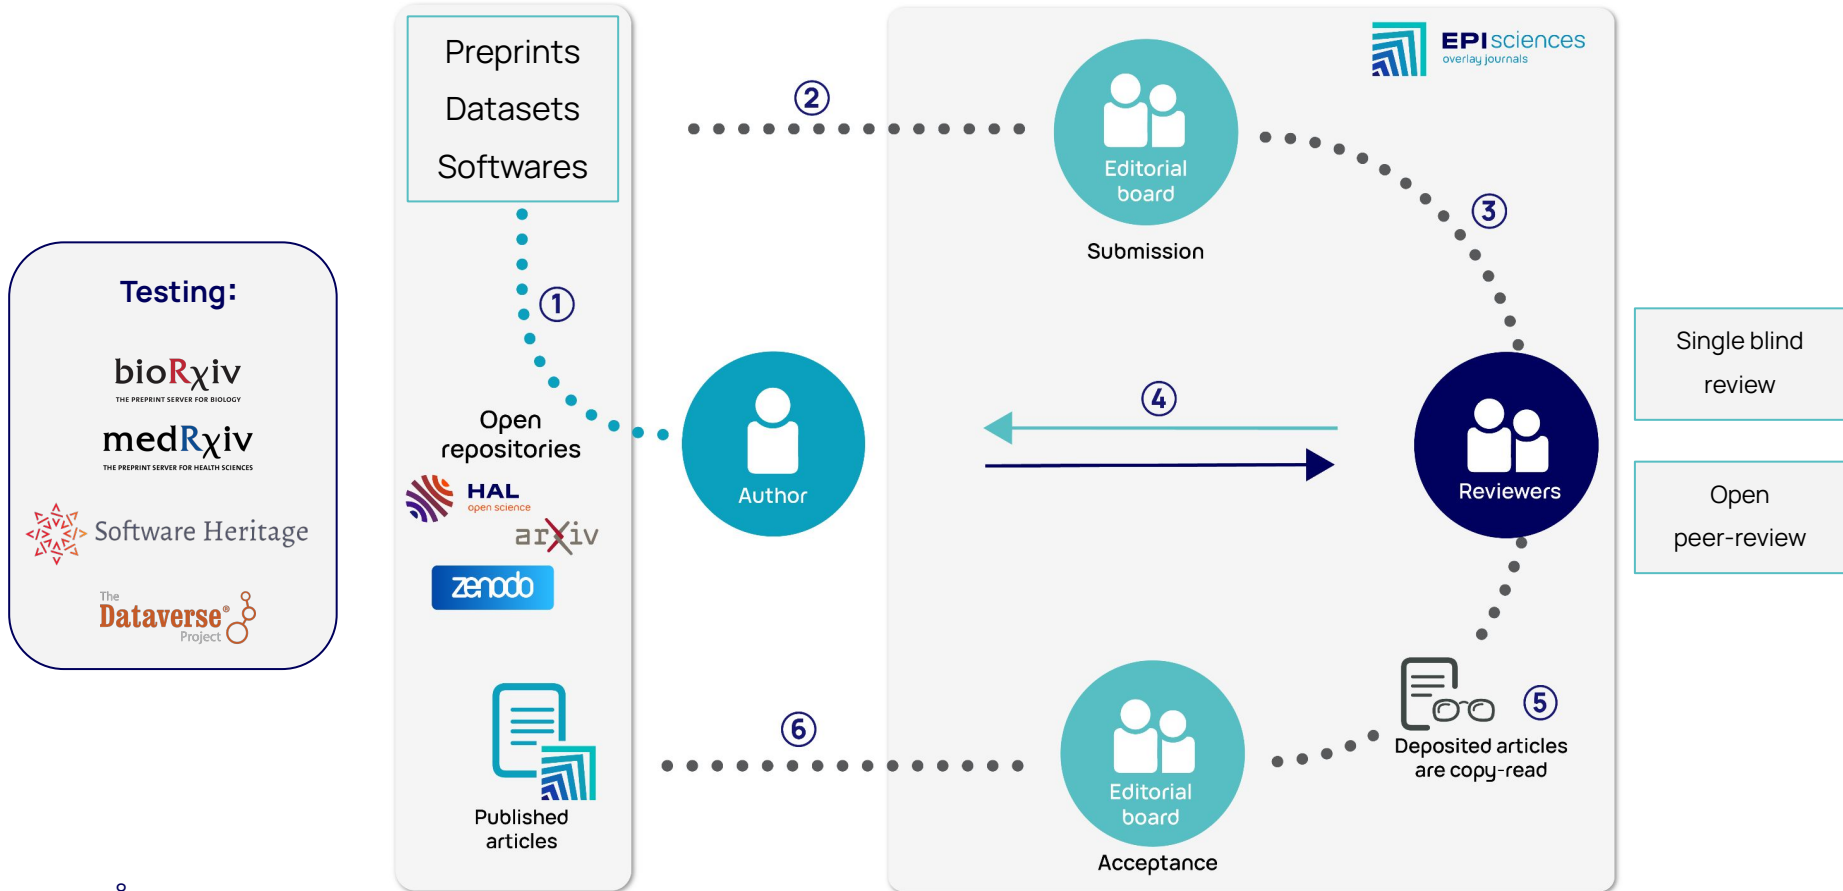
Testing:

bioRχiv
THE PREPRINT SERVER FOR BIOLOGY

medRχiv
THE PREPRINT SERVER FOR HEALTH SCIENCES

Software Heritage

The Dataverse® Project

Preprints
Datasets
Softwares

①

Open repositories

HAL open science

arXiv

zenodo

Published articles

②

EPIsciences overlay journals

Editorial board

Submission

③

Author

④

Reviewers

Single blind review

Open peer-review

⑤

Deposited articles are copy-read

⑥

Editorial board

Acceptance